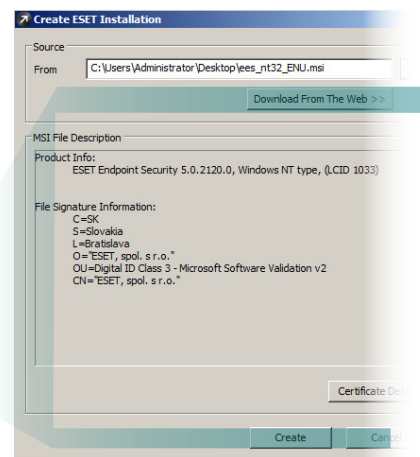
Create ESET Installation

Source

From C:\Users\Administrator\Desktop\ees_nt32_ENU.msi

Download From The Web >>

MSI File Description

Product Info:
ESET Endpoint Security 5.0.2120.0, Windows NT type, (LCID 1033)

File Signature Information:
C=SK
S=Slovakia
L=Bratislava
O="ESET, spol. s r.o."
OU=Digital ID Class 3 - Microsoft Software Validation v2
CN="ESET, spol. s r.o."

Certificate De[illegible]

Create

Cance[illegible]